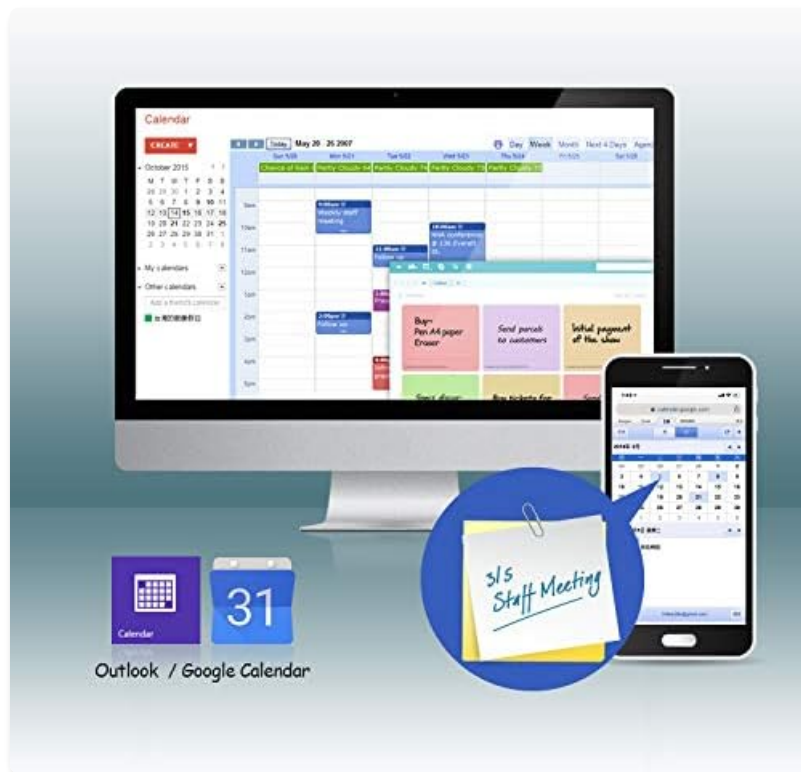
Calendar

CREATE ▾

Today May 20 - 26 2007

Day Week Month Next 4 Days Agenda

October 2015

| M | T | W | T | F | S | S |
|---|---|---|---|---|---|---|
| 28 | 29 | 30 | 1 | 2 | 3 | 4 |
| 5 | 6 | 7 | 8 | 9 | 10 | 11 |
| 12 | 13 | 14 | 15 | 16 | 17 | 18 |
| 19 | 20 | 21 | 22 | 23 | 24 | 25 |
| 26 | 27 | 28 | 29 | 30 | 31 | 1 |
| 2 | 3 | 4 | 5 | 6 | 7 | 8 |

My calendars

Other calendars

Add a friend's calendar

Sun 5/20 Mon 5/21 Tue 5/22 Wed 5/23 Thu 5/24 Fri 5/25 Sat 5/26

Chance of Rain Partly Cloudy Partly Cloudy Partly Cloudy Partly Cloudy

9am 10am 11am 12pm 1pm 2pm 3pm 4pm 5pm

9:00am Weekly staff meeting

10:00am Web conference

11:00am Follow up

2:00pm Follow up

Buy: Pen A4 paper Eraser

Send parcels to customers

Initial payment of the show

Send dinner

Buy tickets for

calendar.google.com

3/5 Staff Meeting

Calendar

31

Outlook / Google Calendar